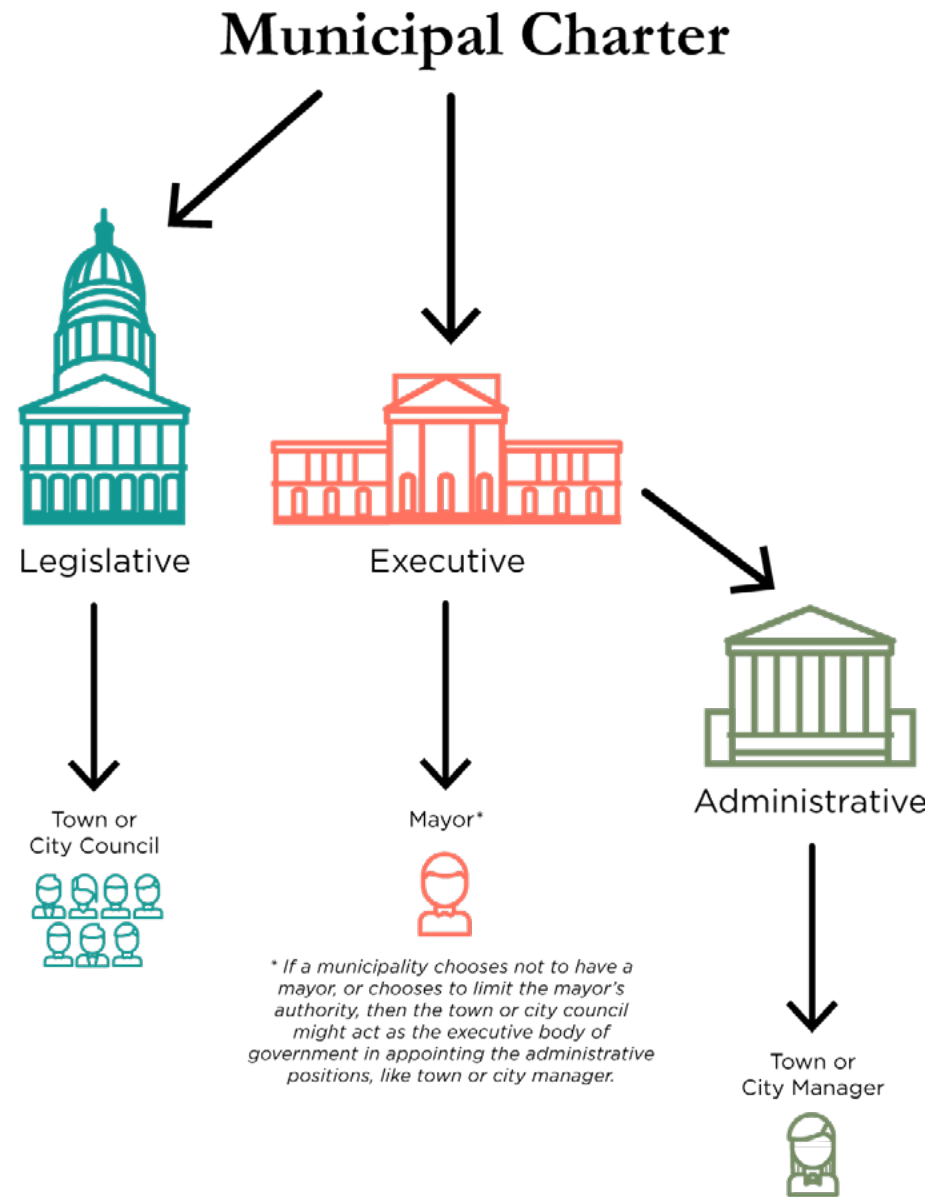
Municipal Charter

Legislative

Executive

Administrative

Town or City Council

Mayor*

* If a municipality chooses not to have a mayor, or chooses to limit the mayor's authority, then the town or city council might act as the executive body of government in appointing the administrative positions, like town or city manager.

Town or City Manager